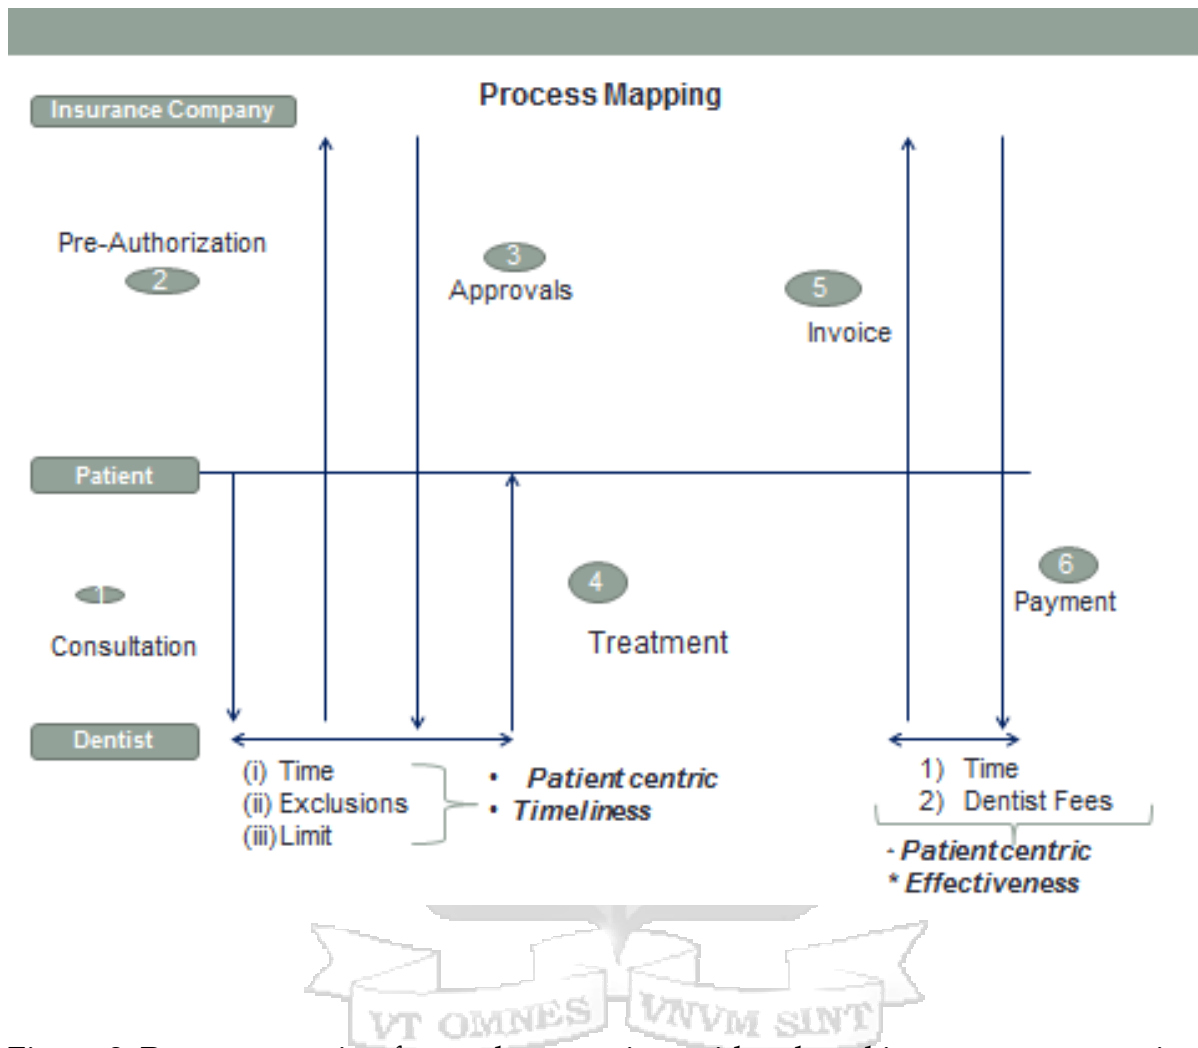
Process Mapping

Insurance Company

Pre-Authorization
2

3
Approvals

5
Invoice

Patient

1
Consultation

4
Treatment

6
Payment

Dentist

(i) Time
(ii) Exclusions
(iii) Limit

• Patient centric
• Timeliness

1) Time
2) Dentist Fees

- Patient centric
* Effectiveness

VT OMNES VNVM SINT

Figure 3 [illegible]